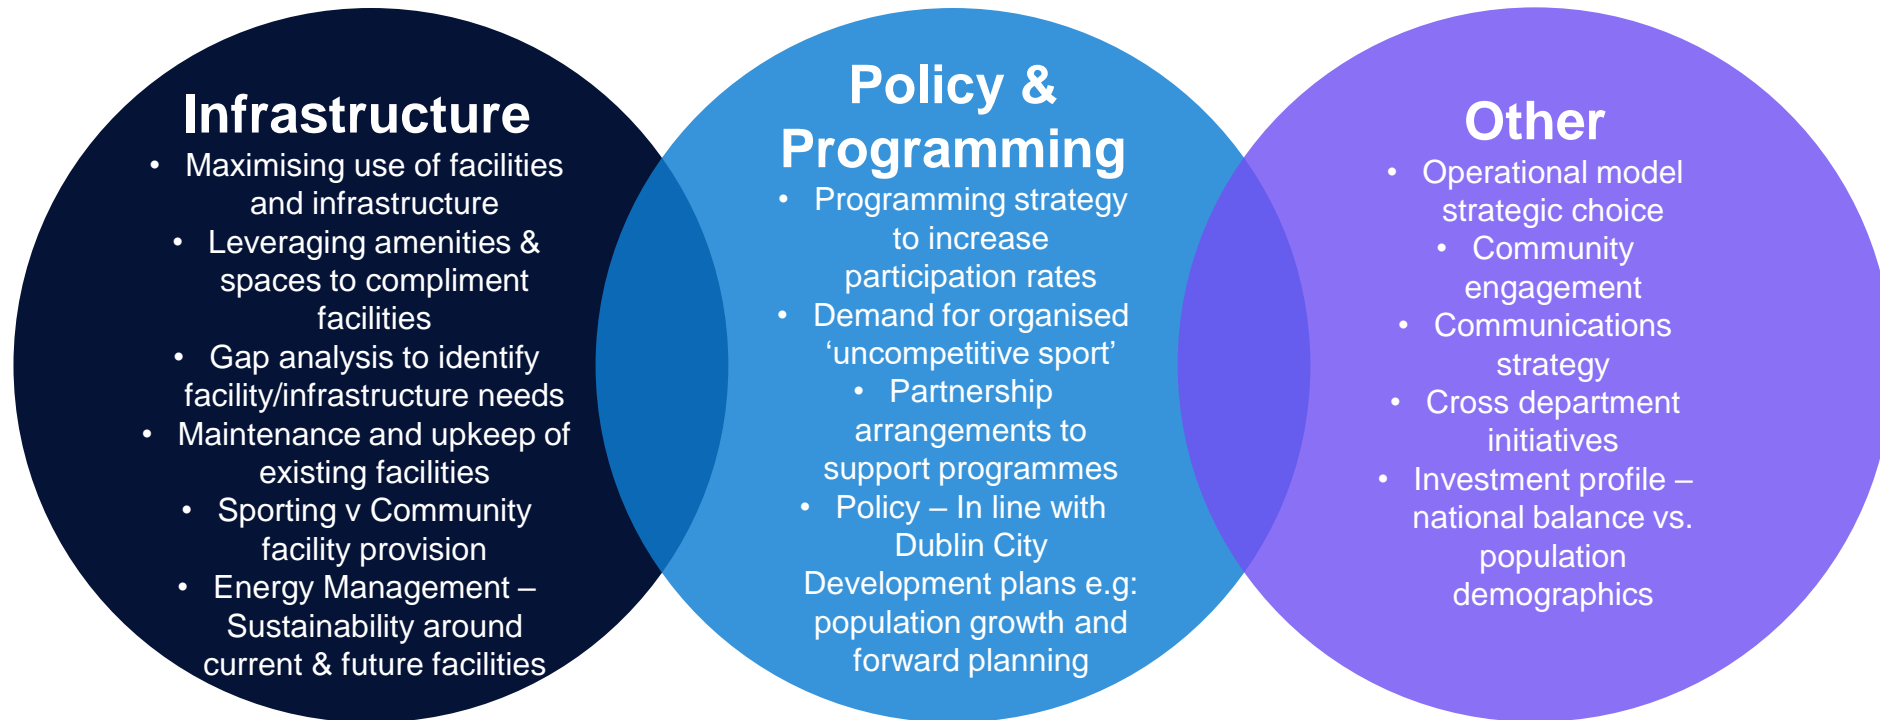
Infrastructure

- Maximising use of facilities and infrastructure
- Leveraging amenities & spaces to compliment facilities
- Gap analysis to identify facility/infrastructure needs
- Maintenance and upkeep of existing facilities
- Sporting v Community facility provision
- Energy Management – Sustainability around current & future facilities

Policy & Programming

- Programming strategy to increase participation rates
- Demand for organised 'uncompetitive sport'
- Partnership arrangements to support programmes
- Policy – In line with Dublin City Development plans e.g: population growth and forward planning

Other

- Operational model strategic choice
- Community engagement
- Communications strategy
- Cross department initiatives
- Investment profile – national balance vs. population demographics